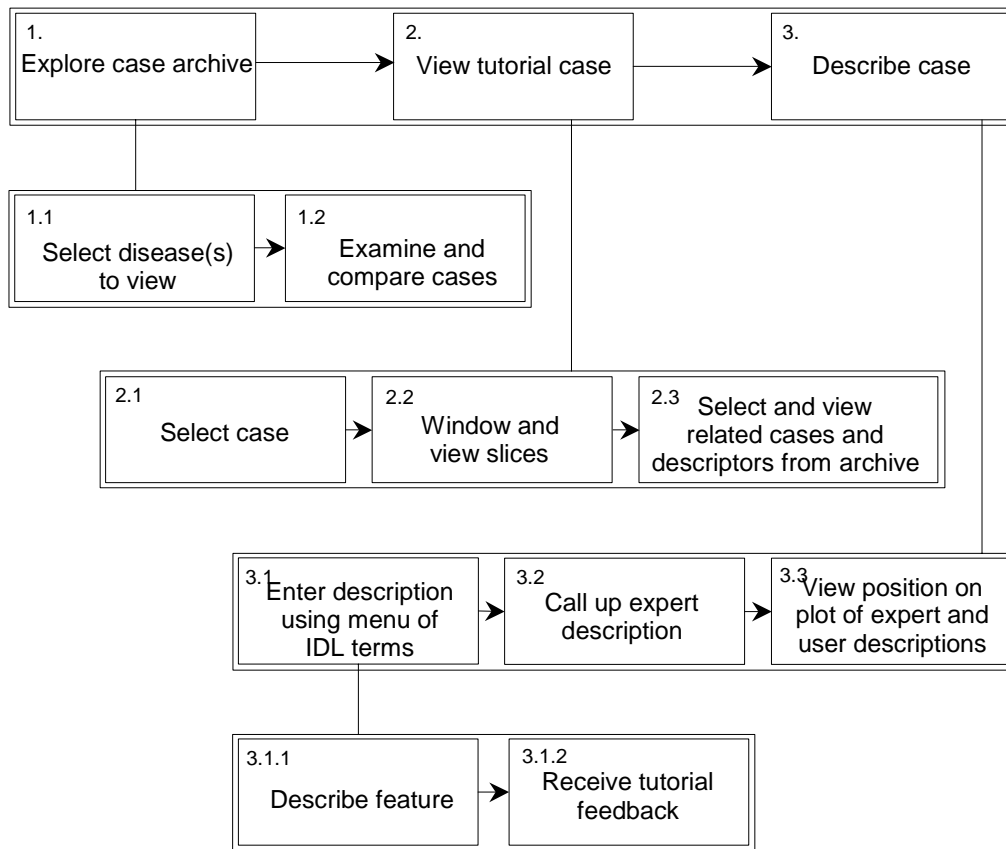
1.
Explore case archive

2.
View tutorial case

3.
Describe case

1.1
Select disease(s) to view

1.2
Examine and compare cases

2.1
Select case

2.2
Window and view slices

2.3
Select and view related cases and descriptors from archive

3.1
Enter description using menu of IDL terms

3.2
Call up expert description

3.3
View position on plot of expert and user descriptions

3.1.1
Describe feature

3.1.2
Receive tutorial feedback